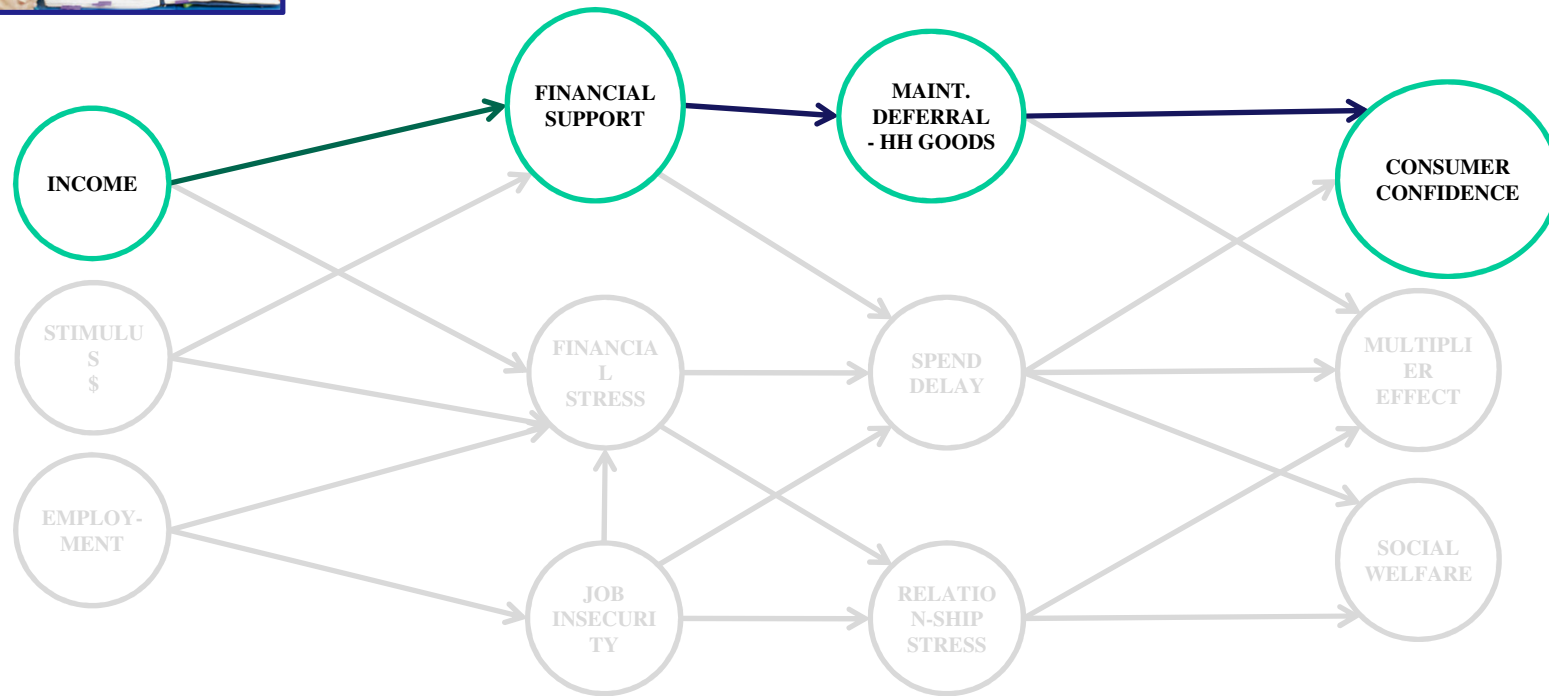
FINANCIAL SUPPORT

MAINT. DEFERRAL - HH GOODS

INCOME

CONSUMER CONFIDENCE

STIMULUS $

FINANCIAL STRESS

SPEND DELAY

MULTIPLIER EFFECT

EMPLOYMENT

SOCIAL WELFARE

JOB INSECURITY

RELATIONSHIP STRESS